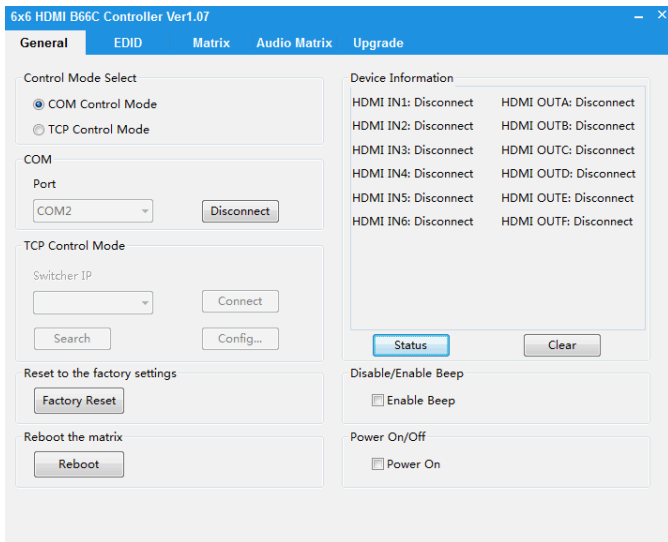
6x6 HDMI B66C Controller Ver1.07

General EDID Matrix Audio Matrix Upgrade

Control Mode Select
COM Control Mode
TCP Control Mode

COM
Port
COM2
Disconnect

TCP Control Mode
Switcher IP
Connect
Search
Config...

Reset to the factory settings
Factory Reset

Reboot the matrix
Reboot

Device Information
HDMI IN1: Disconnect HDMI OUTA: Disconnect
HDMI IN2: Disconnect HDMI OUTB: Disconnect
HDMI IN3: Disconnect HDMI OUTC: Disconnect
HDMI IN4: Disconnect HDMI OUTD: Disconnect
HDMI IN5: Disconnect HDMI OUTE: Disconnect
HDMI IN6: Disconnect HDMI OUTF: Disconnect

Status
Clear

Disable/Enable Beep
Enable Beep

Power On/Off
Power On